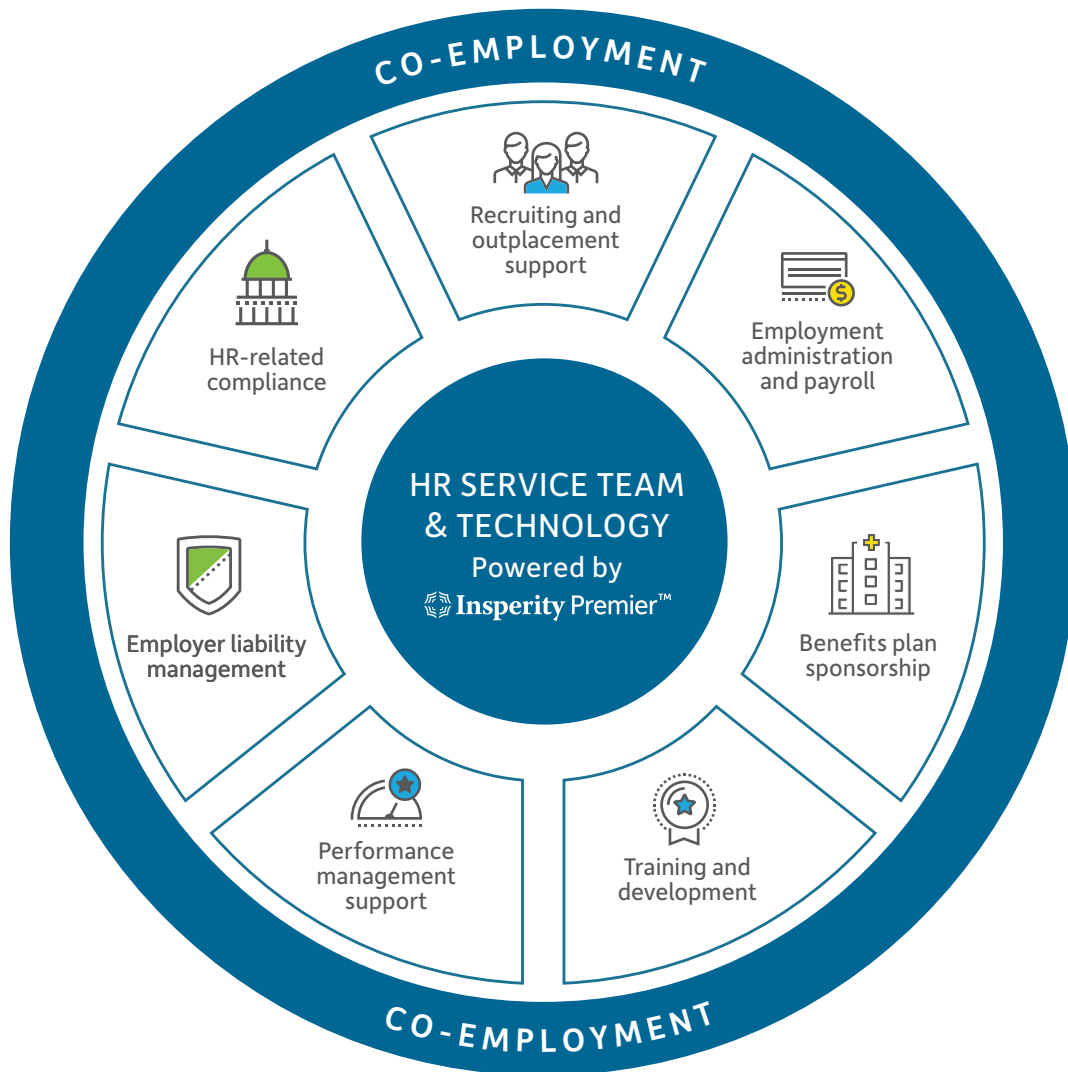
CO-EMPLOYMENT

Recruiting and outplacement support

Employment administration and payroll

Benefits plan sponsorship

Training and development

Performance management support

Employer liability management

HR-related compliance

HR SERVICE TEAM & TECHNOLOGY
Powered by
Insperity Premier™

CO-EMPLOYMENT